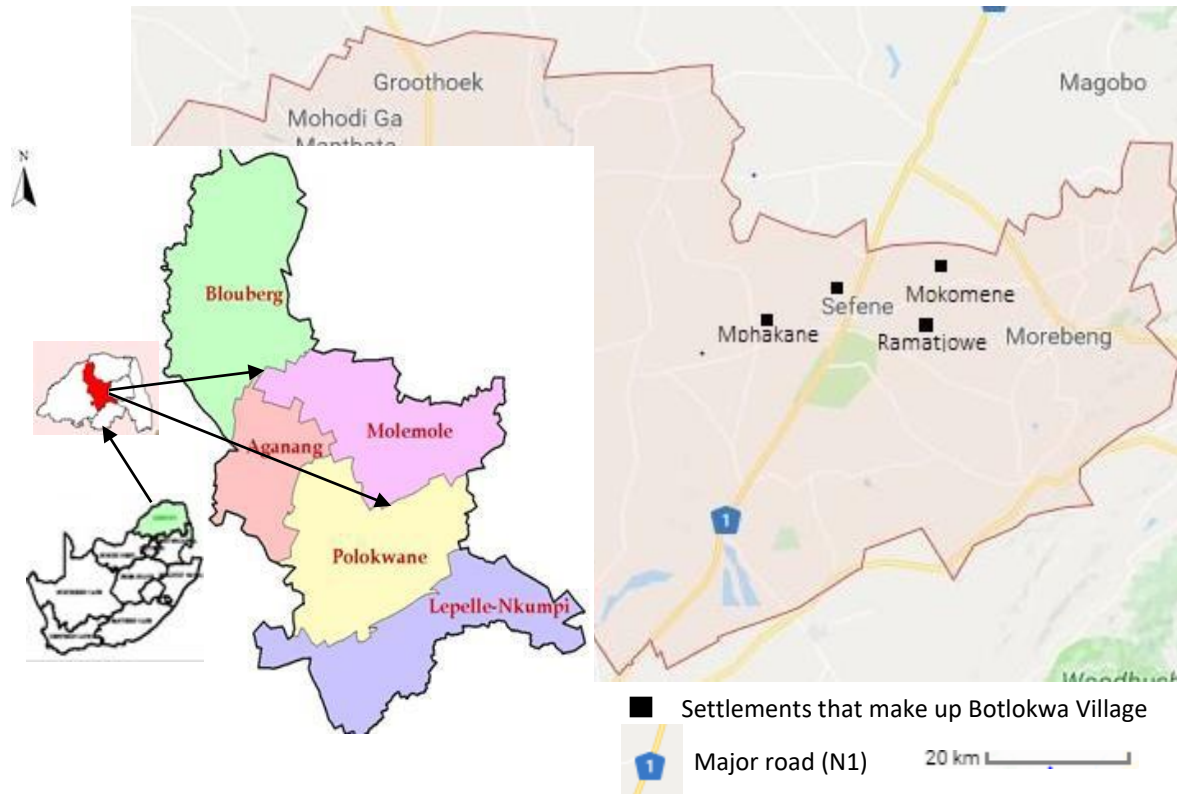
Groothoek

Mohodi Ga Manthata

Magobo

N

Blouberg

Sefene

Mokomene

Mohakane

Ramatjowe

Morebeng

Aganang

Molemole

Polokwane

Lepelle-Nkumpi

1

Woodbush

Settlements that make up Botlokwa Village

1 Major road (N1)

20 km